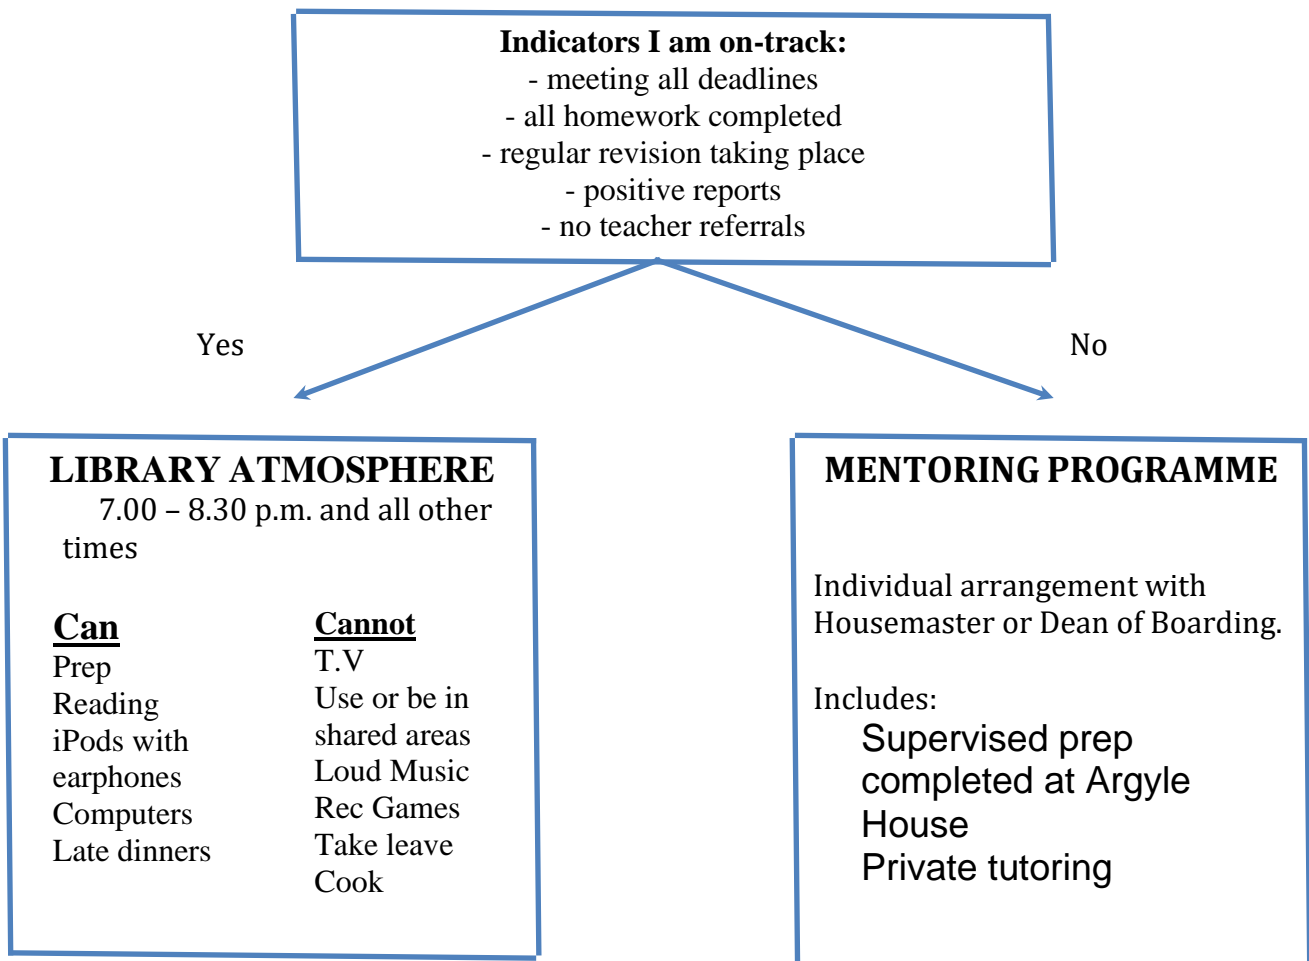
**Indicators I am on-track:**
- meeting all deadlines
- all homework completed
- regular revision taking place
- positive reports
- no teacher referrals

Yes

No

**LIBRARY ATMOSPHERE**
7.00 – 8.30 p.m. and all other times

**Can**
Prep
Reading
iPods with earphones
Computers
Late dinners

**Cannot**
T.V
Use or be in shared areas
Loud Music
Rec Games
Take leave
Cook

**MENTORING PROGRAMME**

Individual arrangement with Housemaster or Dean of Boarding.

Includes:
Supervised prep completed at Argyle House
Private tutoring